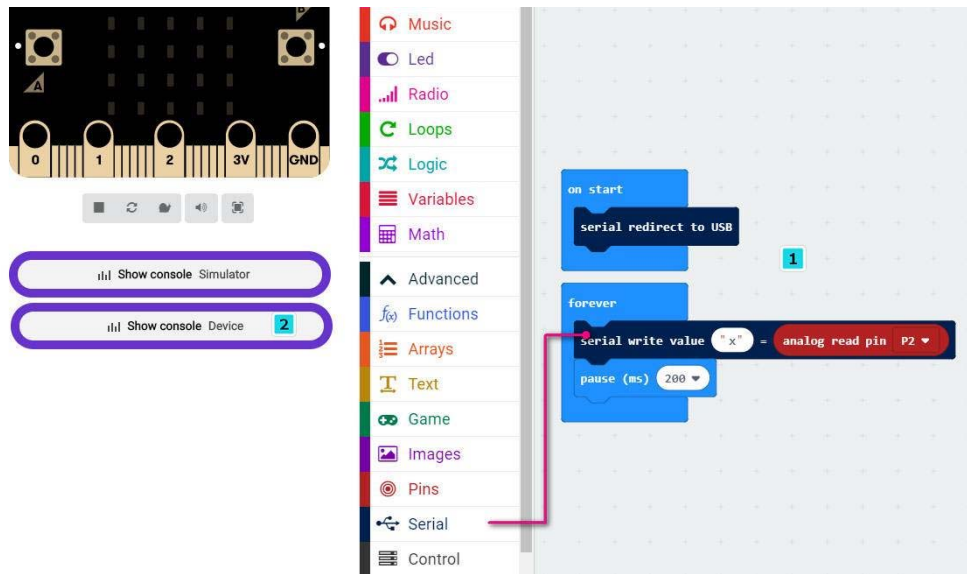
B

A

0 1 2 3V GND

Show console Simulator

Show console Device 2

Music
Led
Radio
Loops
Logic
Variables
Math
Advanced
Functions
Arrays
Text
Game
Images
Pins
Serial
Control

on start
serial redirect to USB

1

forever
serial write value "x" = analog read pin P2
pause (ms) 200